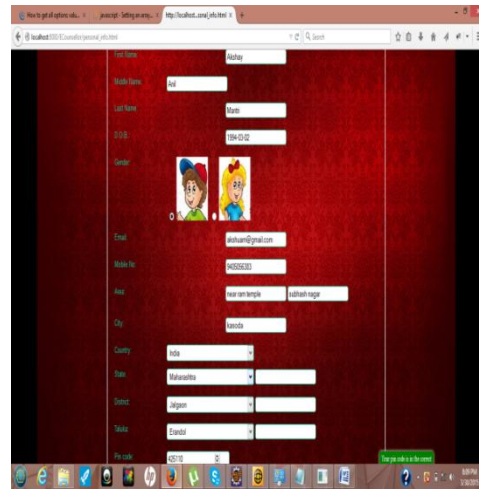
How to get all options valu... × javascript - Setting an array... × http://localhost...sonal_info.html × +

localhost:8080/EComm/for/personal_info.html

Search

First Name: Akshay

Middle Name: Anil

Last Name: Mante

D.O.B: 1994-03-02

Gender:

Email: akshuam@gmail.com

Mobile No: 9405056303

Area: near ram temple subhash nagar

City: kasoda

Country: India

State: Maharashtra

District: Jalgaon

Taluka: Erandal

Pin code: 425110

Save your code in on the correct

8:09 PM